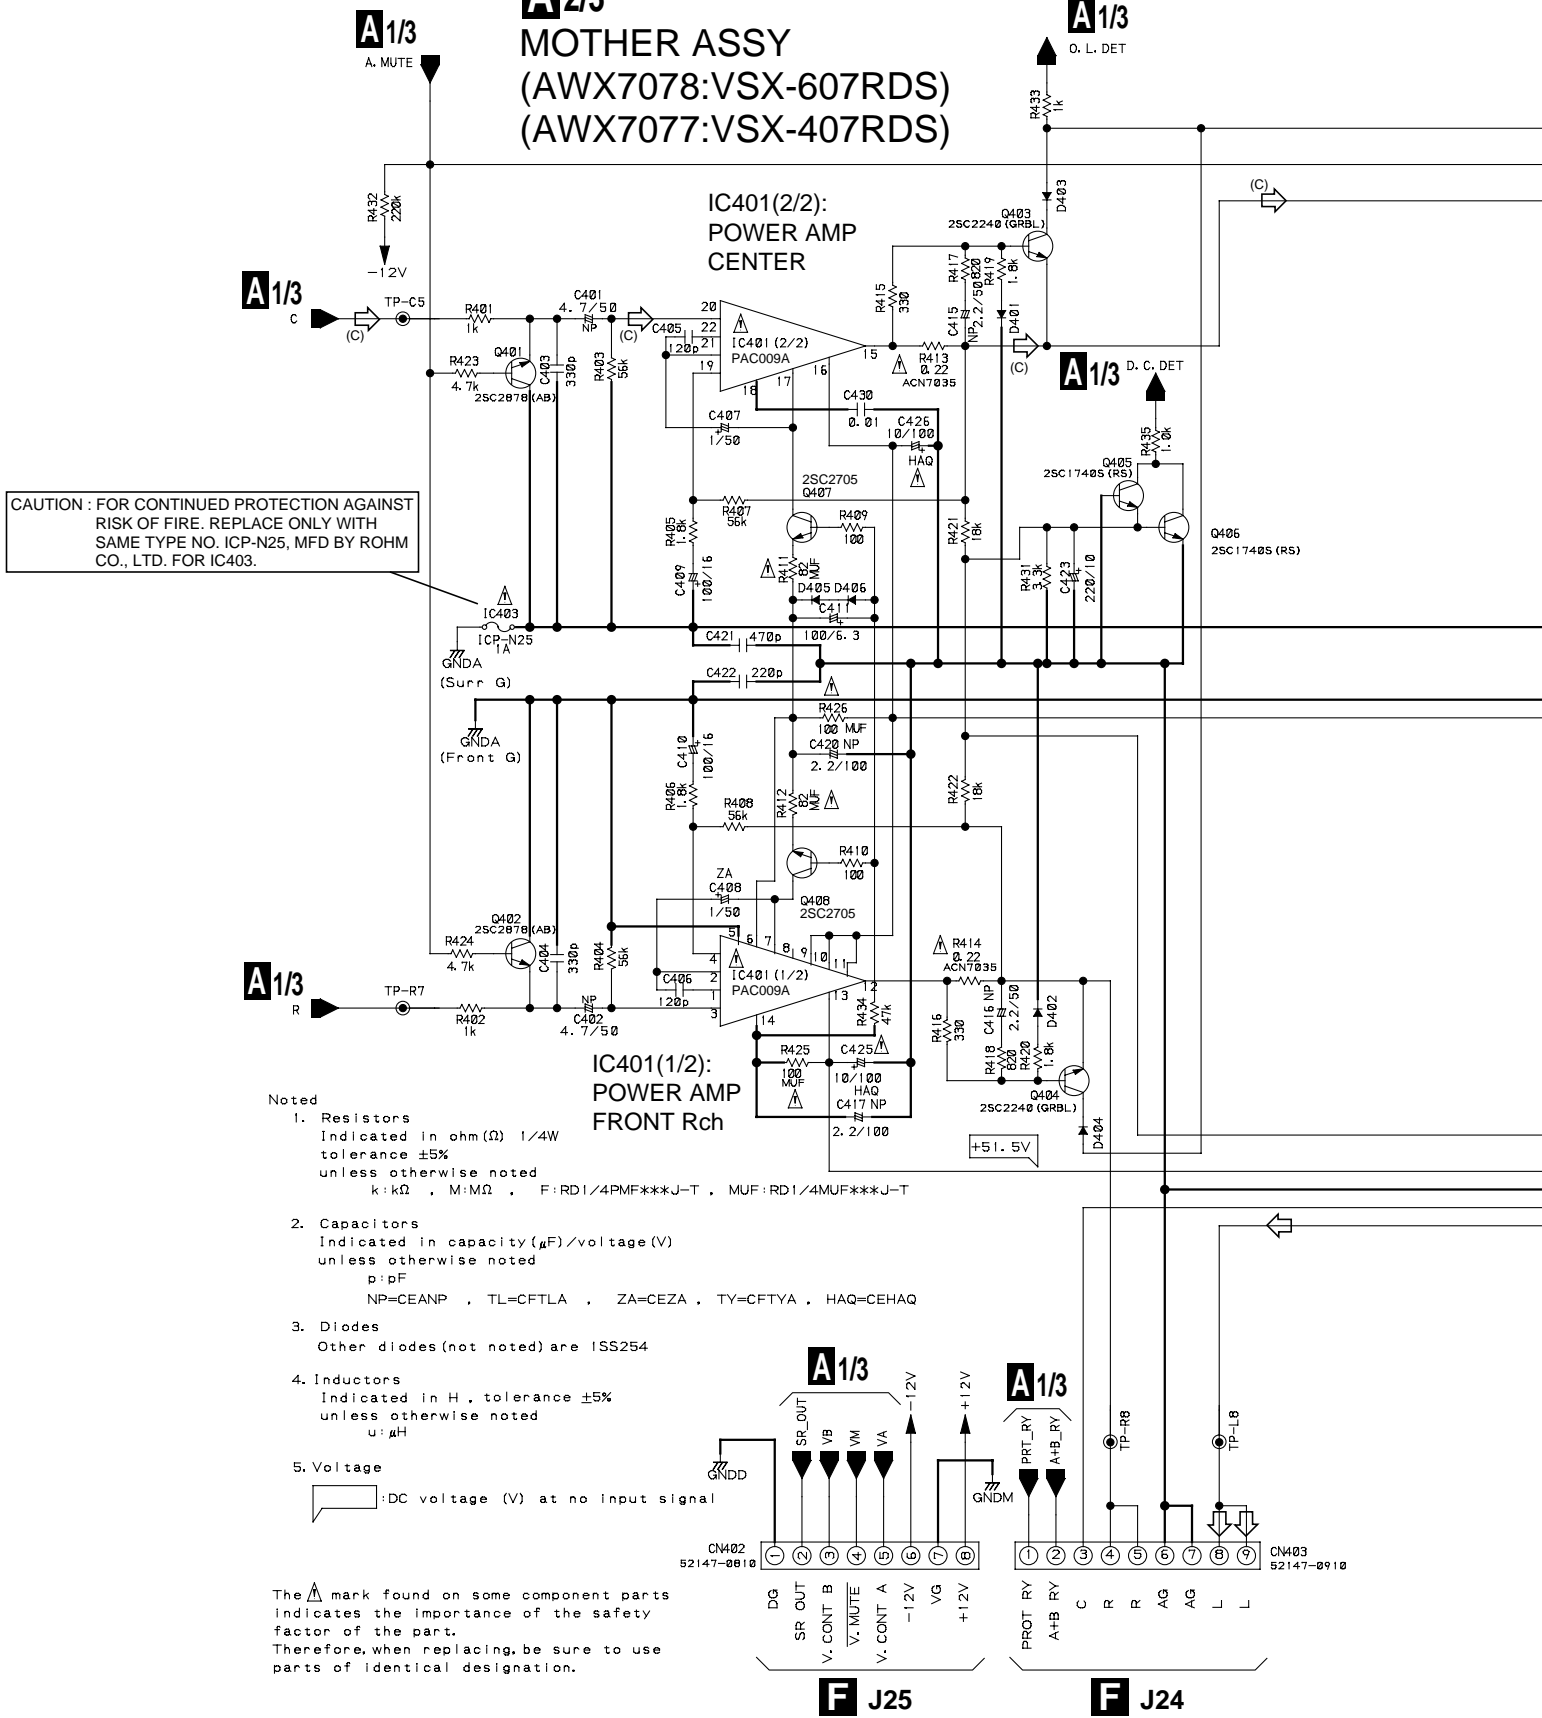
A 2/3
MOTHER ASSY
(AWX7078:VSX-607RDS)
(AWX7077:VSX-407RDS)

A 1/3
A. MUTE

A 1/3
O. L. DET

R433 1k

R432 220k
−12V

IC401(2/2):
POWER AMP
CENTER

Q403 2SC2240(GRBL)
D403

(C)

A 1/3
C
(C)
TP−C5
R401 1k
C401 4.7/50 NP
(C)
C405 120p
20 22 21 19
IC401(2/2) PAC009A
18 17 16 15
R415 330
R417 820
C415 NP 2.2/50
R419 1.8k
D401
R413 0.22 ACN7035
(C)

A 1/3 D. C. DET

R423 4.7k
Q401 2SC2878(AB)
C403 330p
R403 56k

C407 1/50
C430 0.01
C426 10/100 HAQ

R435 1.0k
Q405 2SC1740S(RS)
Q406 2SC1740S(RS)

CAUTION : FOR CONTINUED PROTECTION AGAINST RISK OF FIRE. REPLACE ONLY WITH SAME TYPE NO. ICP-N25, MFD BY ROHM CO., LTD. FOR IC403.

2SC2705 Q407
R405 1.8k
R407 56k
R409 100
R411 82 MUF
R421 18k
R431 3.3k
C423 220/10
C409 100/16
D405 D406
C411

IC403
ICP−N25 1A
GNDA
(Surr G)
C421 470p
100/6.3
C422 220p

GNDA
(Front G)
R426 100 MUF
C420 NP 2.2/100
C410 100/16
R406 1.8k
R408 56k
R412 82 MUF
R422 18k
R410 100
ZA C408 1/50
Q408 2SC2705

Q402 2SC2878(AB)
R424 4.7k
C404 330p
R404 56k
R414 0.22 ACN7035

A 1/3
R
TP−R7
R402 1k
C402 NP 4.7/50
C406 120p
5 6 7 8 9 10 11
4 2 1 3
IC401(1/2) PAC009A
14 13 12
R434 47k
R416 330
C416 NP 2.2/50
D402
R418 820
R420 1.8k
Q404 2SC2240(GRBL)
D404

IC401(1/2):
POWER AMP
FRONT Rch
R425 100 MUF
C425 10/100 HAQ
C417 NP 2.2/100
+51.5V

Noted
1. Resistors
Indicated in ohm(Ω) 1/4W
tolerance ±5%
unless otherwise noted
k:kΩ , M:MΩ , F:RD1/4PMF∗∗∗J−T , MUF:RD1/4MUF∗∗∗J−T

2. Capacitors
Indicated in capacity(μF)/voltage(V)
unless otherwise noted
p:pF
NP=CEANP , TL=CFTLA , ZA=CEZA , TY=CFTYA , HAQ=CEHAQ

3. Diodes
Other diodes(not noted)are 1SS254

4. Inductors
Indicated in H , tolerance ±5%
unless otherwise noted
u:μH

5. Voltage
:DC voltage (V) at no input signal

The mark found on some component parts indicates the importance of the safety factor of the part.
Therefore, when replacing, be sure to use parts of identical designation.

A 1/3
SR_OUT VB VM VA −12V +12V
GNDD
GNDM
CN402 52147−0810
1 2 3 4 5 6 7 8
DG SR OUT V. CONT B V. MUTE V. CONT A −12V VG +12V

A 1/3
PRT_RY A+B_RY
TP−R8
TP−L8
1 2 3 4 5 6 7 8 9
CN403 52147−0910
PROT RY A+B RY C R R AG AG L L

F J25
F J24